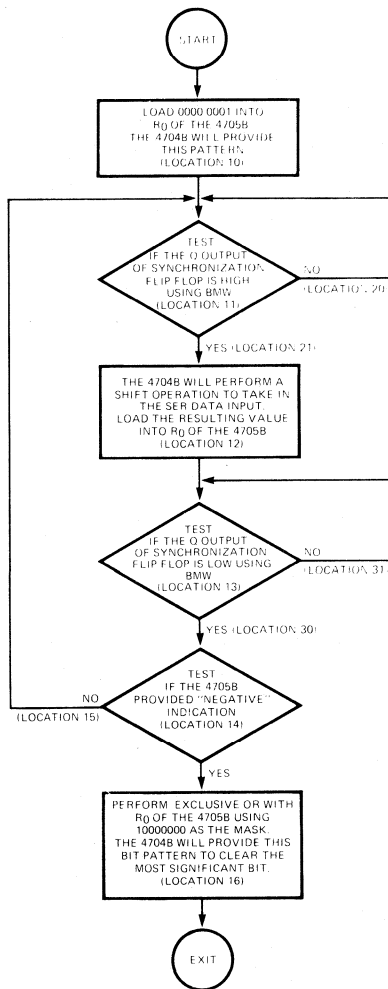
START

LOAD 0000 0001 INTO $R_0$ OF THE 4705B THE 4704B WILL PROVIDE THIS PATTERN (LOCATION 10)

TEST IF THE Q OUTPUT OF SYNCHRONIZATION FLIP FLOP IS HIGH USING BMW (LOCATION 11)

NO (LOCATION 20)

YES (LOCATION 21)

THE 4704B WILL PERFORM A SHIFT OPERATION TO TAKE IN THE SER DATA INPUT LOAD THE RESULTING VALUE INTO $R_0$ OF THE 4705B (LOCATION 12)

TEST IF THE Q OUTPUT OF SYNCHRONIZATION FLIP FLOP IS LOW USING BMW (LOCATION 13)

NO (LOCATION 31)

YES (LOCATION 30)

TEST IF THE 4705B PROVIDED "NEGATIVE" INDICATION (LOCATION 14)

NO (LOCATION 15)

YES

PERFORM EXCLUSIVE OR WITH $R_0$ OF THE 4705B USING 10000000 AS THE MASK. THE 4704B WILL PROVIDE THIS BIT PATTERN TO CLEAR THE MOST SIGNIFICANT BIT. (LOCATION 16)

EXIT